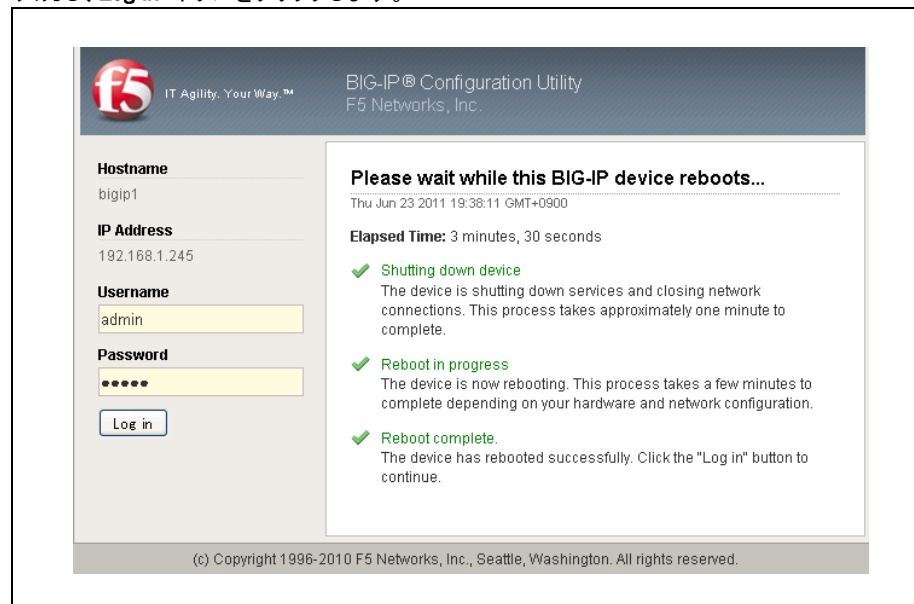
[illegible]

f5 IT Agility. Your Way.™

BIG-IP® Configuration Utility
F5 Networks, Inc.

Hostname
bigip1

IP Address
192.168.1.245

Username
admin

Password
•••••

Log in

Please wait while this BIG-IP device reboots...
Thu Jun 23 2011 19:38:11 GMT+0900

Elapsed Time: 3 minutes, 30 seconds

Shutting down device
The device is shutting down services and closing network connections. This process takes approximately one minute to complete.

Reboot in progress
The device is now rebooting. This process takes a few minutes to complete depending on your hardware and network configuration.

Reboot complete.
The device has rebooted successfully. Click the "Log in" button to continue.

(c) Copyright 1996-2010 F5 Networks, Inc., Seattle, Washington. All rights reserved.